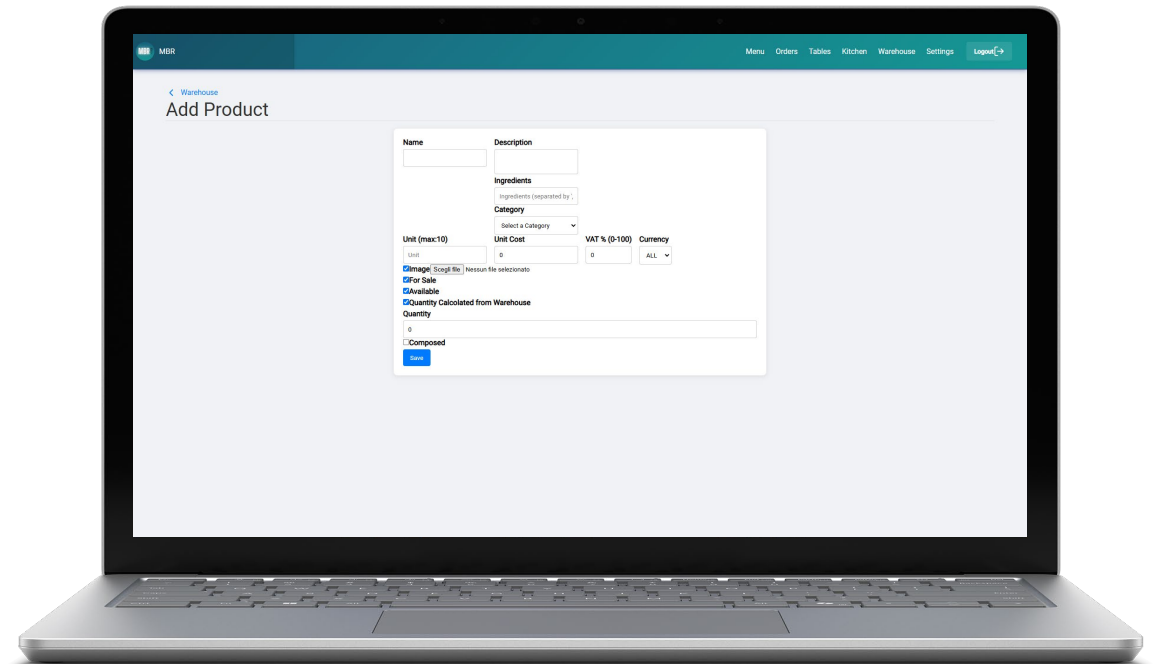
MBR MBR

Menu Orders Tables Kitchen Warehouse Settings Logout

< Warehouse

Add Product

Name

Description

Ingredients

Ingredients (separated by ',

Category

Select a Category

Unit (max:10)

Unit

Unit Cost

0

VAT % (0-100)

0

Currency

ALL

Image Scegli file Nessun file selezionato

For Sale

Available

Quantity Calculated from Warehouse

Quantity

0

Composed

Save